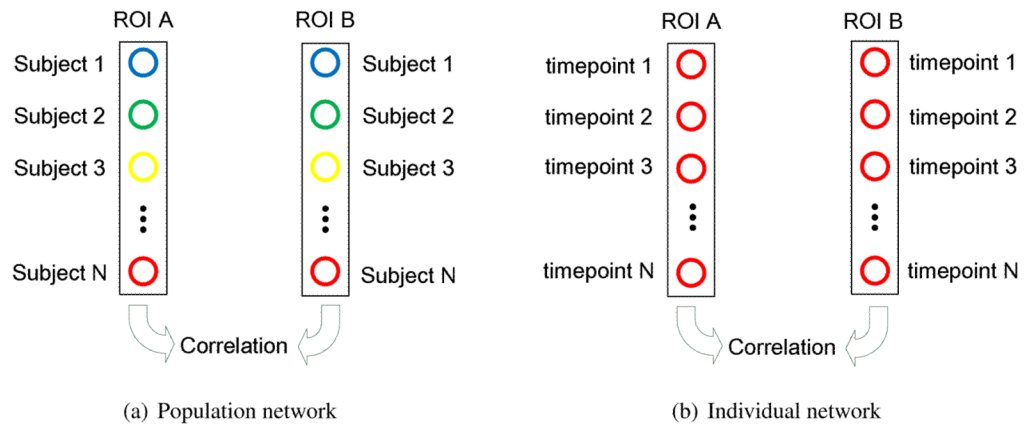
ROI A

ROI B

Subject 1

Subject 2

Subject 3

Subject N

Subject 1

Subject 2

Subject 3

Subject N

Correlation

(a) Population network

ROI A

ROI B

timepoint 1

timepoint 2

timepoint 3

timepoint N

timepoint 1

timepoint 2

timepoint 3

timepoint N

Correlation

(b) Individual network